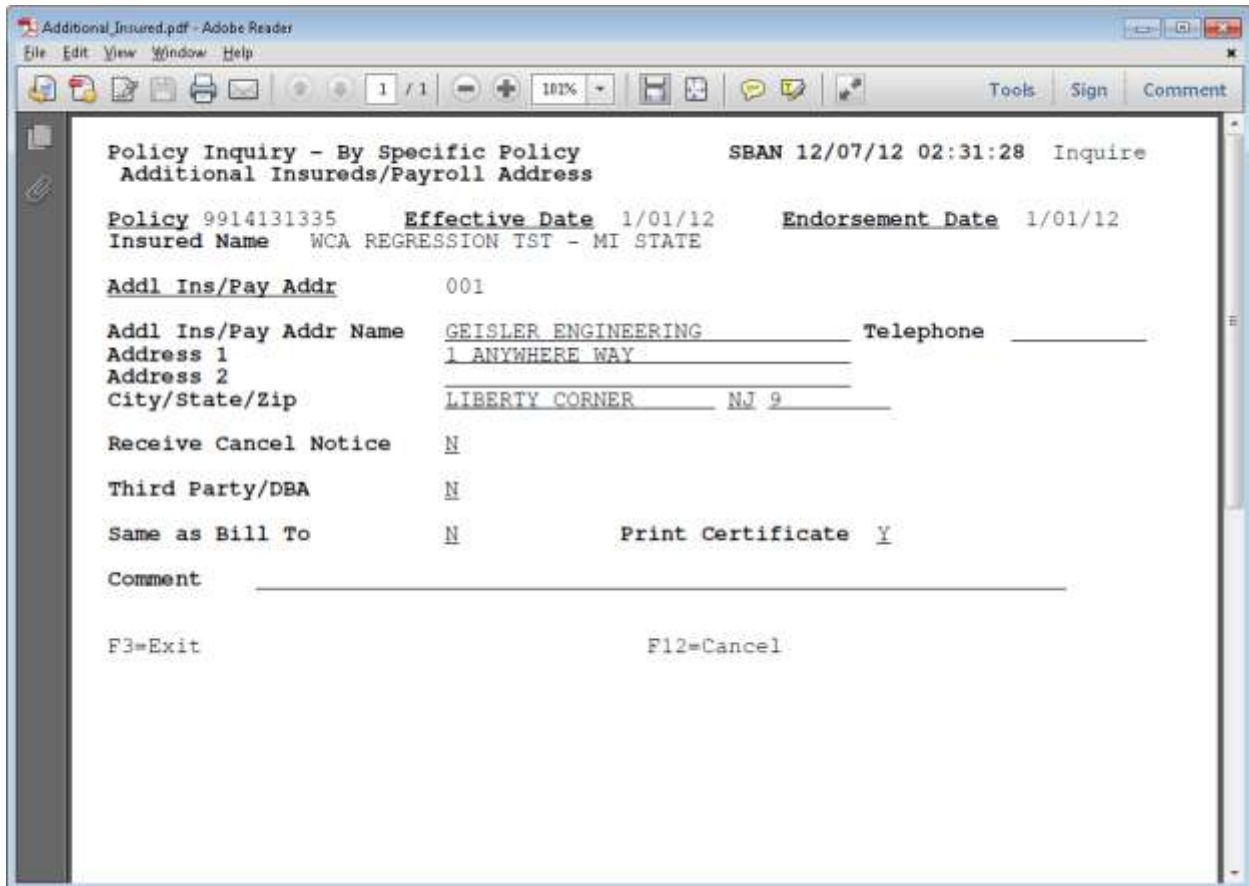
Additional_Insured.pdf - Adobe Reader
File Edit View Window Help
1 / 1 101%
Tools Sign Comment

Policy Inquiry - By Specific Policy SBAN 12/07/12 02:31:28 Inquire
Additional Insureds/Payroll Address

Policy 9914131335 Effective Date 1/01/12 Endorsement Date 1/01/12
Insured Name WCA REGRESSION TST - MI STATE

Addl Ins/Pay Addr 001

Addl Ins/Pay Addr Name GEISLER ENGINEERING Telephone
Address 1 1 ANYWHERE WAY
Address 2
City/State/Zip LIBERTY CORNER NJ 9

Receive Cancel Notice N

Third Party/DBA N

Same as Bill To N Print Certificate Y

Comment

F3=Exit F12=Cancel